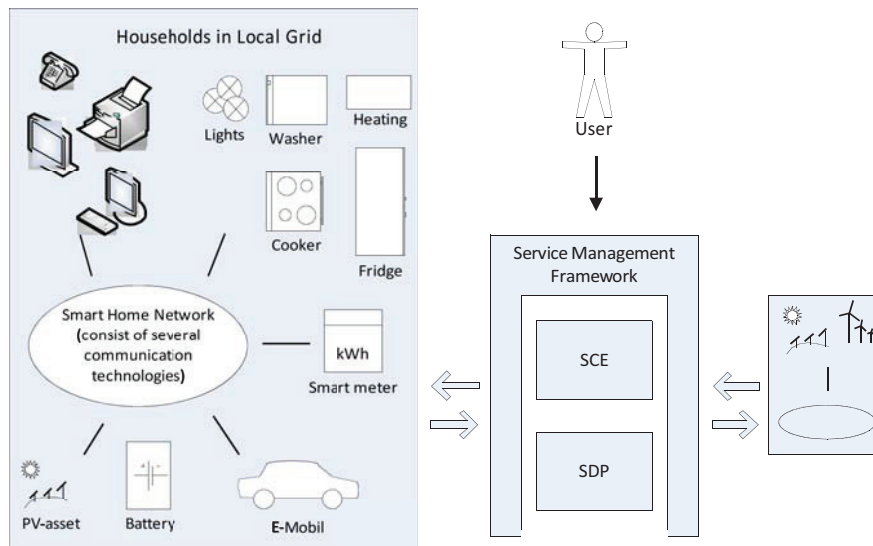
Households in Local Grid

Lights

Washer

Heating

Cooker

Fridge

Smart Home Network (consist of several communication technologies)

kWh

Smart meter

PV-asset

Battery

E-Mobil

User

Service Management Framework

SCE

SDP